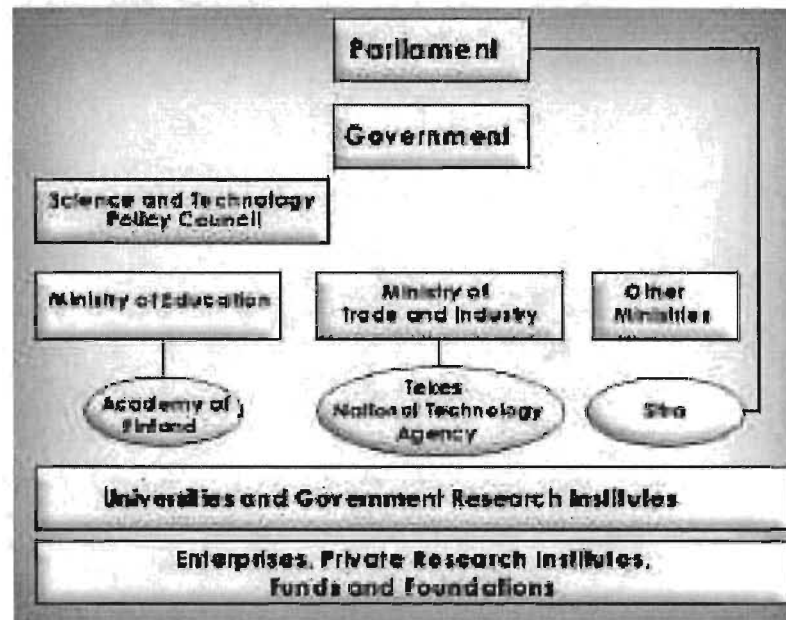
Parliament

Government

Science and Technology Policy Council

Ministry of Education

Ministry of Trade and Industry

Other Ministries

Academy of Finland

Tekes National Technology Agency

Sitra

Universities and Government Research Institutes

Enterprises, Private Research Institutes, Funds and Foundations